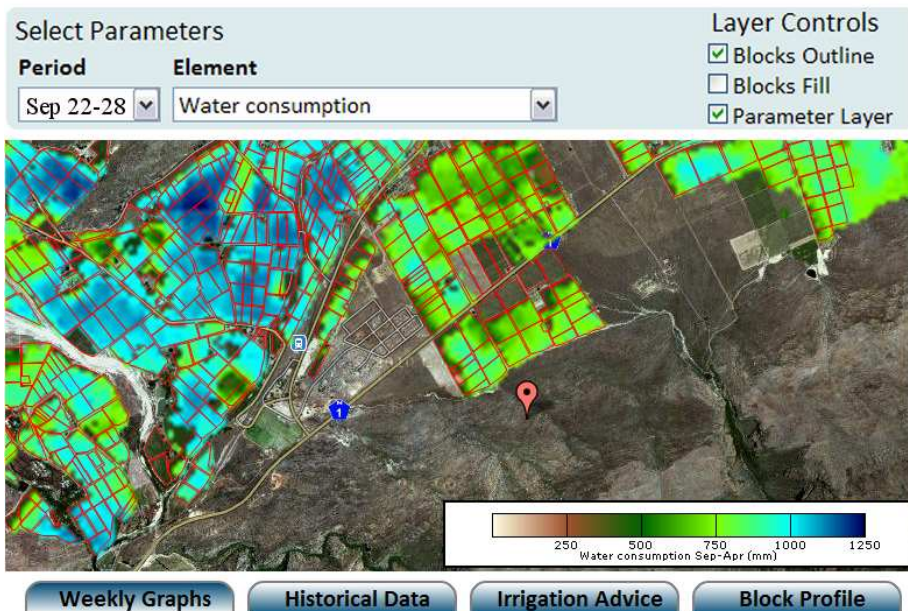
Select Parameters

Period

Sep 22-28

Element

Water consumption

Layer Controls

☑ Blocks Outline

☐ Blocks Fill

☑ Parameter Layer

1

250 500 750 1000 1250

Water consumption Sep-Apr (mm)

Weekly Graphs

Historical Data

Irrigation Advice

Block Profile